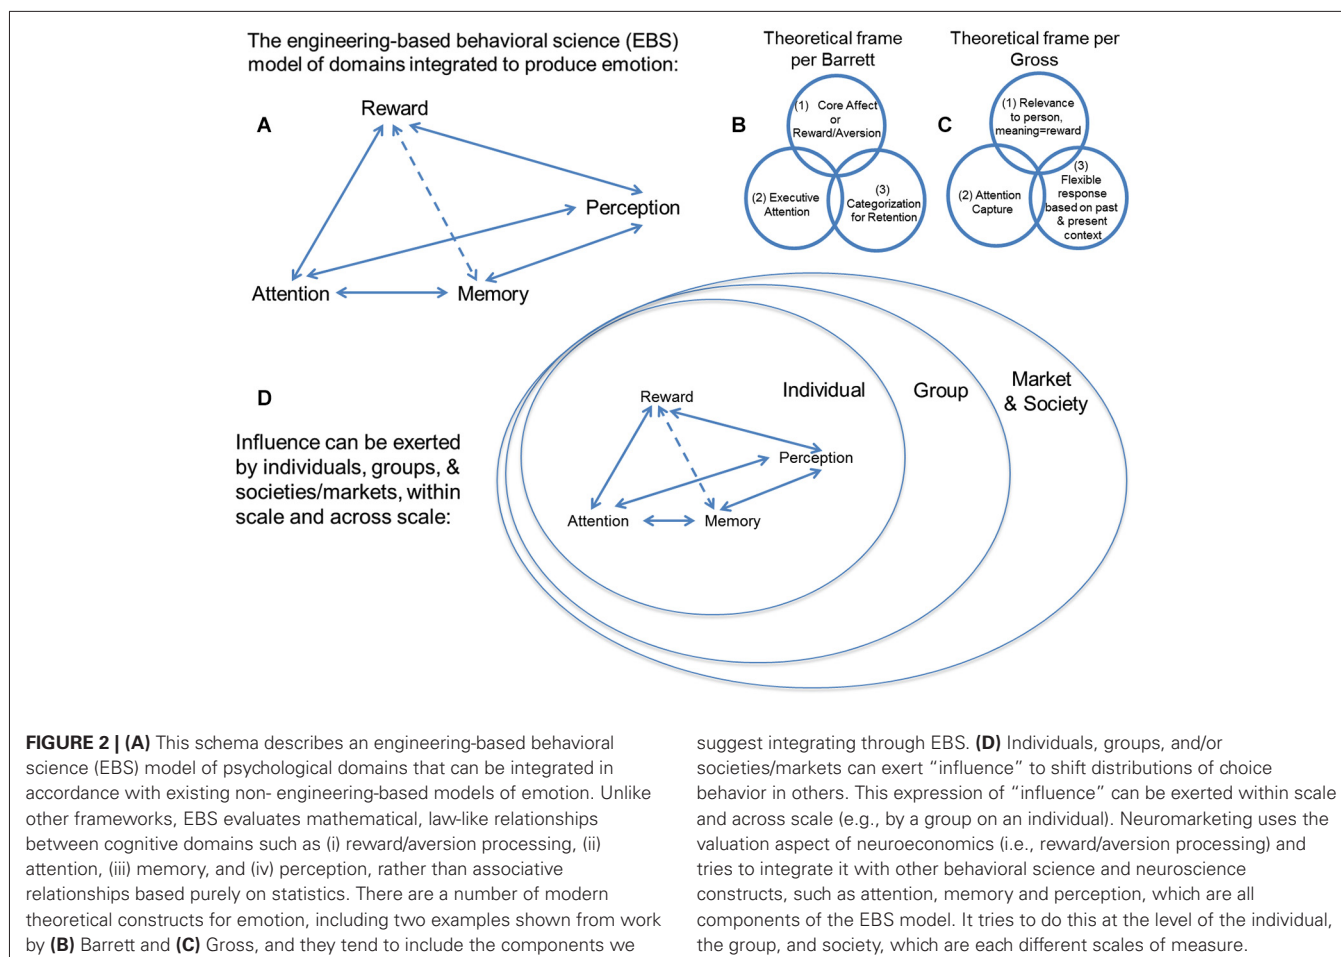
The engineering-based behavioral science (EBS) model of domains integrated to produce emotion:

A

Reward

Perception

Attention

Memory

Theoretical frame per Barrett

B

(1) Core Affect or Reward/Aversion

(2) Executive Attention

(3) Categorization for Retention

Theoretical frame per Gross

C

(1) Relevance to person, meaning=reward

(2) Attention Capture

(3) Flexible response based on past & present context

D

Influence can be exerted by individuals, groups, & societies/markets, within scale and across scale:

Individual

Group

Market & Society

Reward

Perception

Attention

Memory

**FIGURE 2 | (A)** This schema describes an engineering-based behavioral science (EBS) model of psychological domains that can be integrated in accordance with existing non- engineering-based models of emotion. Unlike other frameworks, EBS evaluates mathematical, law-like relationships between cognitive domains such as (i) reward/aversion processing, (ii) attention, (iii) memory, and (iv) perception, rather than associative relationships based purely on statistics. There are a number of modern theoretical constructs for emotion, including two examples shown from work by **(B)** Barrett and **(C)** Gross, and they tend to include the components we suggest integrating through EBS. **(D)** Individuals, groups, and/or societies/markets can exert "influence" to shift distributions of choice behavior in others. This expression of "influence" can be exerted within scale and across scale (e.g., by a group on an individual). Neuromarketing uses the valuation aspect of neuroeconomics (i.e., reward/aversion processing) and tries to integrate it with other behavioral science and neuroscience constructs, such as attention, memory and perception, which are all components of the EBS model. It tries to do this at the level of the individual, the group, and society, which are each different scales of measure.